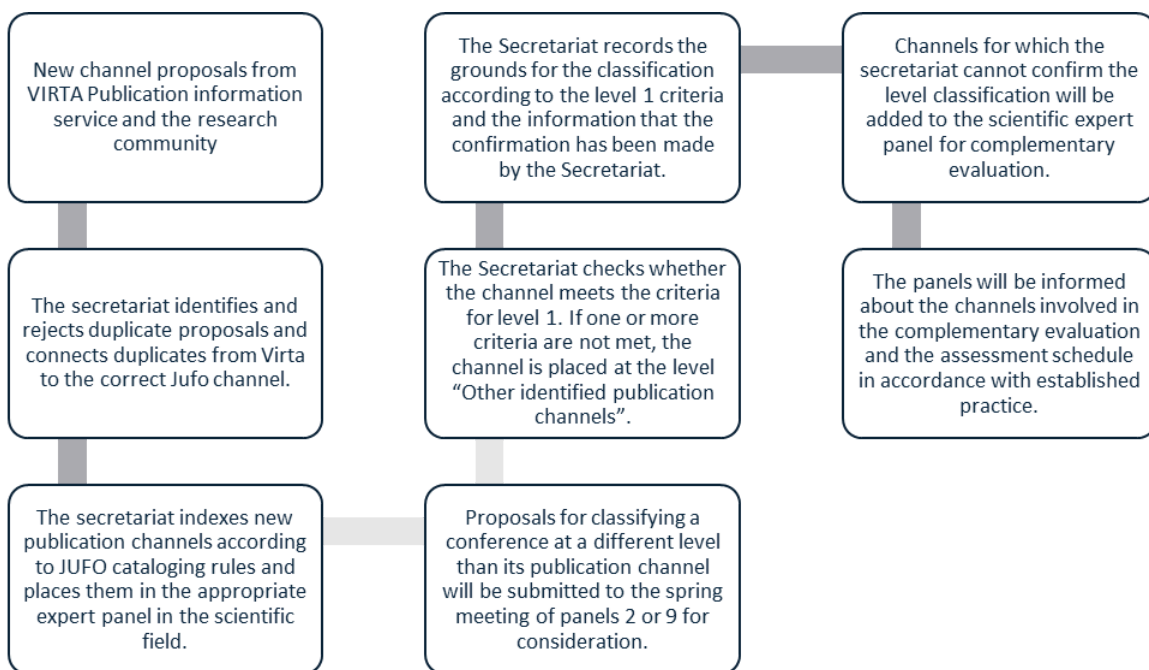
New channel proposals from VIRTA Publication information service and the research community

The secretariat identifies and rejects duplicate proposals and connects duplicates from Virta to the correct Jufo channel.

The secretariat indexes new publication channels according to JUFO cataloging rules and places them in the appropriate expert panel in the scientific field.

Proposals for classifying a conference at a different level than its publication channel will be submitted to the spring meeting of panels 2 or 9 for consideration.

The Secretariat checks whether the channel meets the criteria for level 1. If one or more criteria are not met, the channel is placed at the level "Other identified publication channels".

The Secretariat records the grounds for the classification according to the level 1 criteria and the information that the confirmation has been made by the Secretariat.

Channels for which the secretariat cannot confirm the level classification will be added to the scientific expert panel for complementary evaluation.

The panels will be informed about the channels involved in the complementary evaluation and the assessment schedule in accordance with established practice.